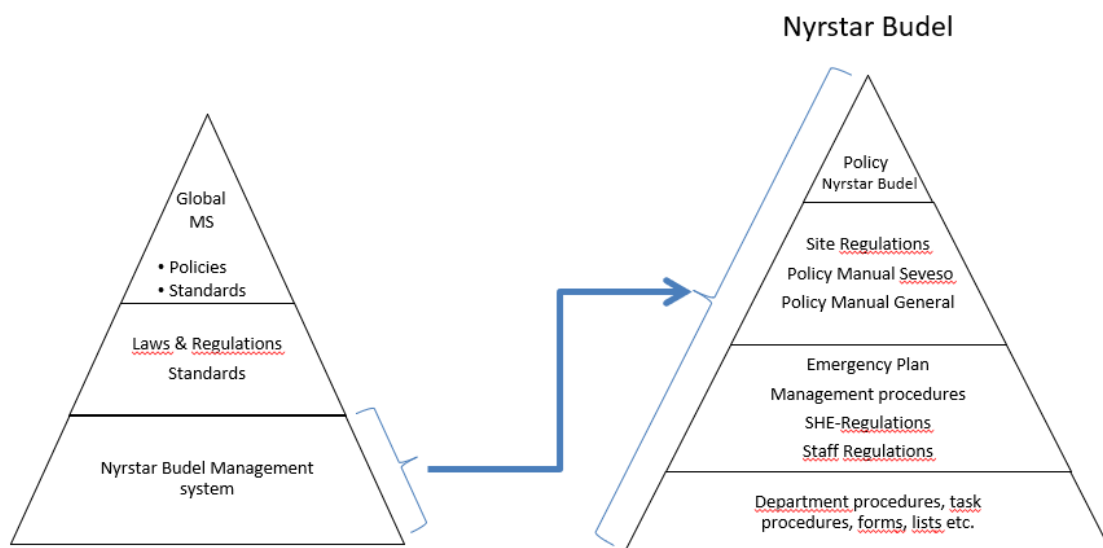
Nyrstar Budel

Global
MS

• Policies
• Standards

Laws & Regulations
Standards

Nyrstar Budel Management system

Policy
Nyrstar Budel

Site Regulations
Policy Manual Seveso
Policy Manual General

Emergency Plan
Management procedures
SHE-Regulations
Staff Regulations

Department procedures, task procedures, forms, lists etc.